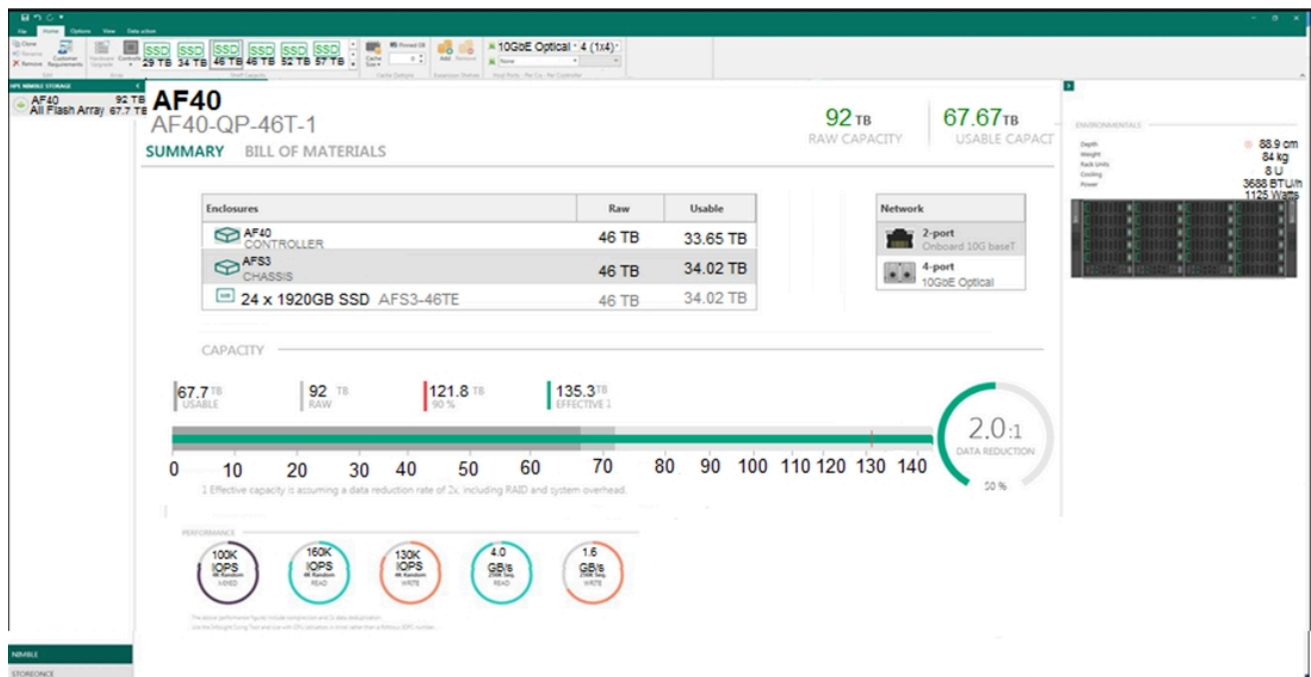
File Home Options View Data action

Clone
Rename
Remove
Customer Requirements
Hardware Upgrade
Controller

SSD 29 TB
SSD 34 TB
SSD 46 TB
SSD 46 TB
SSD 52 TB
SSD 57 TB

Cache Size
Pinned DB
Add Remove
10GbE Optical 4 (1x4)
None

HPE NIMBLE STORAGE

AF40 92 TB
All Flash Array 67.7 TB

AF40
AF40-QP-46T-1

SUMMARY BILL OF MATERIALS

92 TB RAW CAPACITY
67.67 TB USABLE CAPACT

| Enclosures | Raw | Usable |
|---|---|---|
| AF40 CONTROLLER | 46 TB | 33.65 TB |
| AFS3 CHASSIS | 46 TB | 34.02 TB |
| 24 x 1920GB SSD AFS3-46TE | 46 TB | 34.02 TB |

Network
2-port Onboard 10G baseT
4-port 10GbE Optical

ENVIRONMENTALS
Depth 88.9 cm
Weight 84 kg
Rack Units 8 U
Cooling 3688 BTU/h
Power 1125 Watts

CAPACITY

67.7 TB USABLE
92 TB RAW
121.8 TB 90 %
135.3 TB EFFECTIVE 1

0 10 20 30 40 50 60 70 80 90 100 110 120 130 140

1 Effective capacity is assuming a data reduction rate of 2x, including RAID and system overhead.

2.0:1 DATA REDUCTION
50 %

PERFORMANCE
100K IOPS 4K Random MIXED
160K IOPS 4K Random READ
130K IOPS 4K Random WRITE
4.0 GB/s 256K Seq. READ
1.6 GB/s 256K Seq. WRITE

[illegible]

NIMBLE
STOREONCE